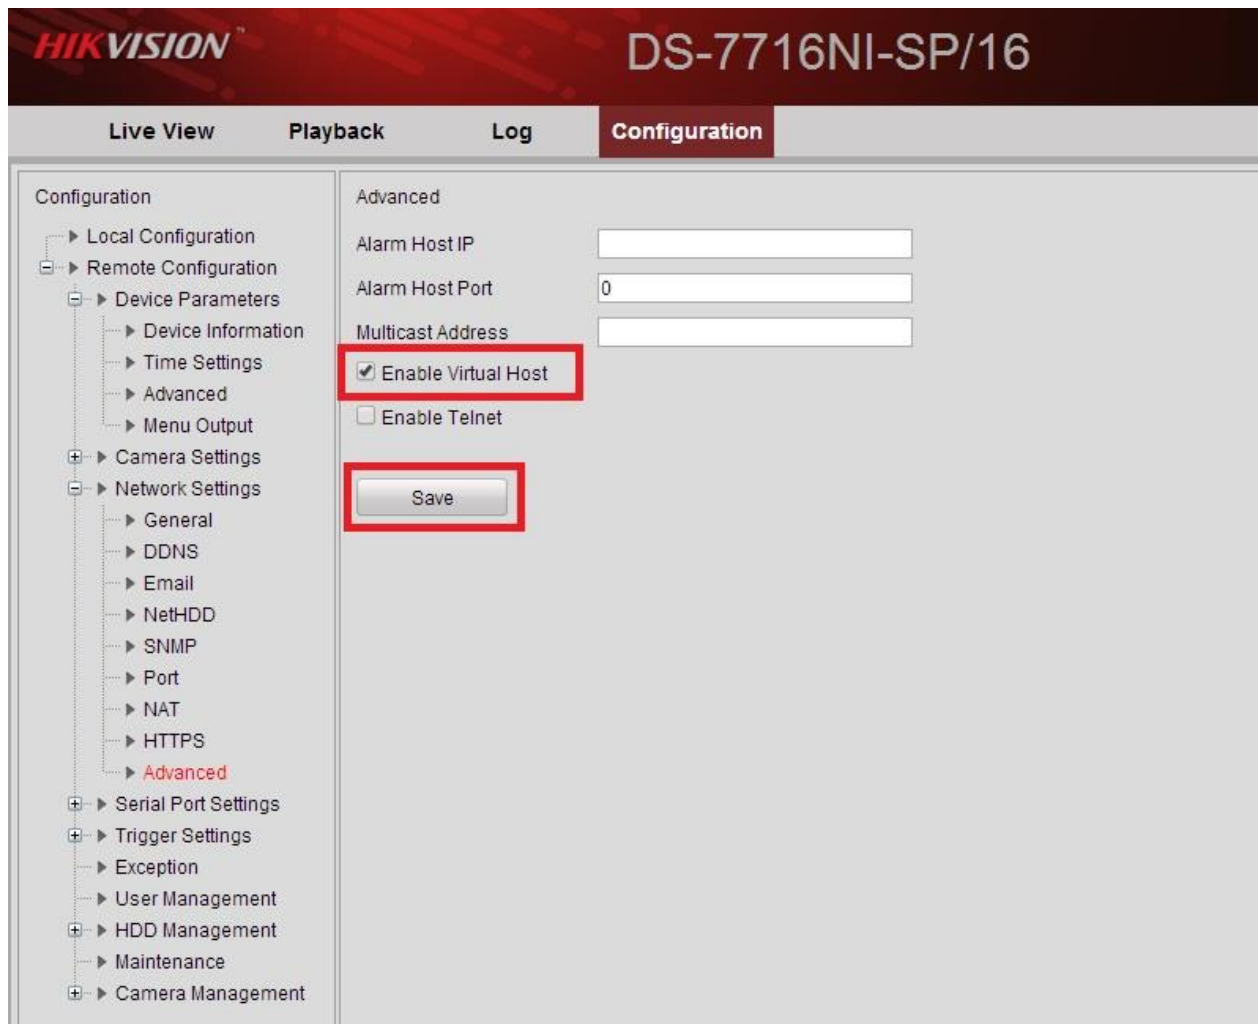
HIKVISION

DS-7716NI-SP/16

Live View
Playback
Log
Configuration

Configuration

Local Configuration
Remote Configuration
Device Parameters
Device Information
Time Settings
Advanced
Menu Output
Camera Settings
Network Settings
General
DDNS
Email
NetHDD
SNMP
Port
NAT
HTTPS
Advanced
Serial Port Settings
Trigger Settings
Exception
User Management
HDD Management
Maintenance
Camera Management

Advanced

Alarm Host IP
Alarm Host Port 0
Multicast Address
Enable Virtual Host
Enable Telnet

Save